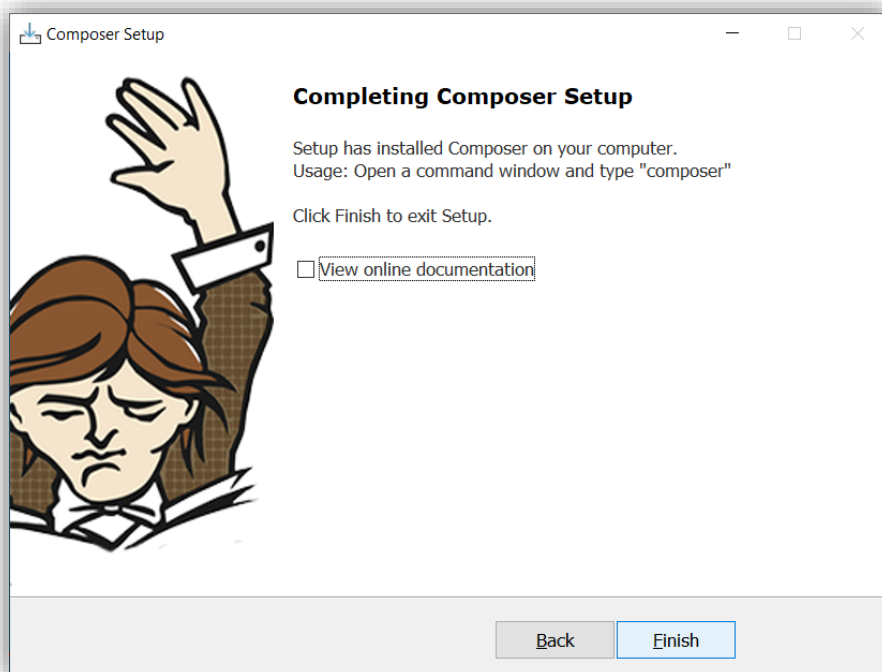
Composer Setup

Completing Composer Setup

Setup has installed Composer on your computer.
Usage: Open a command window and type "composer"

Click Finish to exit Setup.

View online documentation

Back

Finish